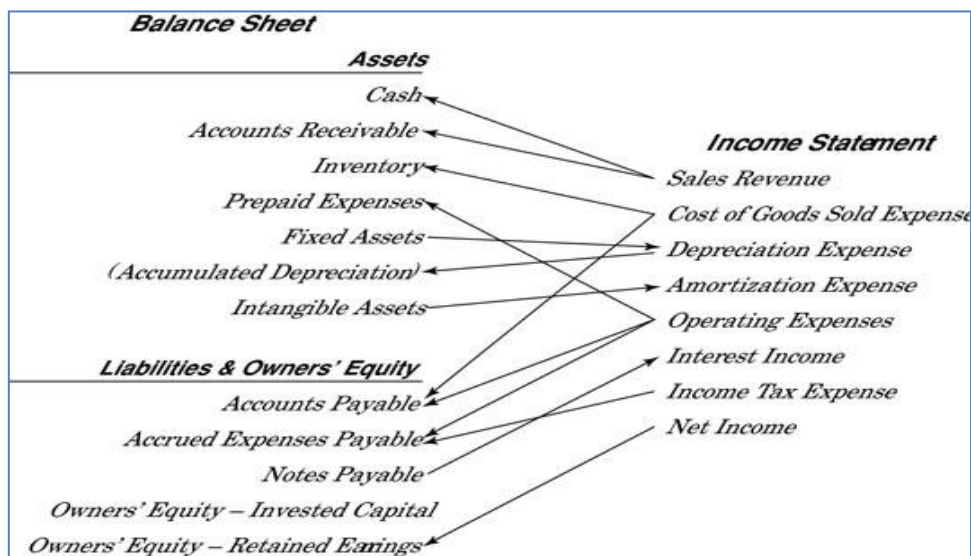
Balance Sheet

Assets

Cash

Accounts Receivable

Inventory

Prepaid Expenses

Fixed Assets

(Accumulated Depreciation)

Intangible Assets

Liabilities & Owners' Equity

Accounts Payable

Accrued Expenses Payable

Notes Payable

Owners' Equity – Invested Capital

Owners' Equity – Retained Earnings

Income Statement

Sales Revenue

Cost of Goods Sold Expense

Depreciation Expense

Amortization Expense

Operating Expenses

Interest Income

Income Tax Expense

Net Income